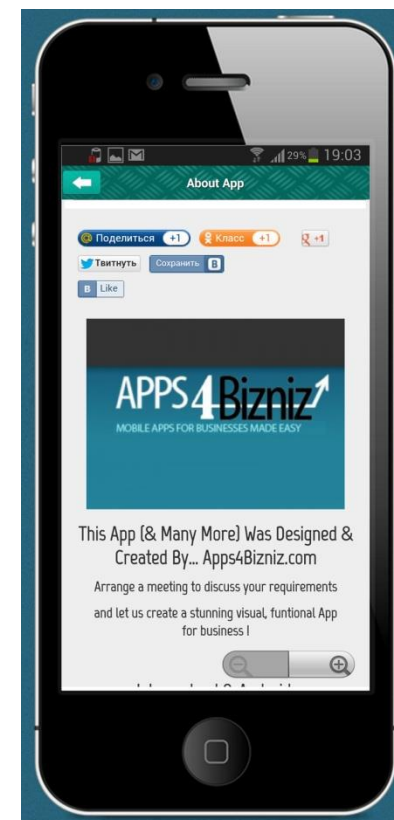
29% 19:03

About App

Поделиться +1 Класс +1 +1

Твитнуть Сохранить

Like

APPS4Bizniz

MOBILE APPS FOR BUSINESSES MADE EASY

This App (& Many More) Was Designed & Created By... Apps4Bizniz.com

Arrange a meeting to discuss your requirements

and let us create a stunning visual, funtional App for business !

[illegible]